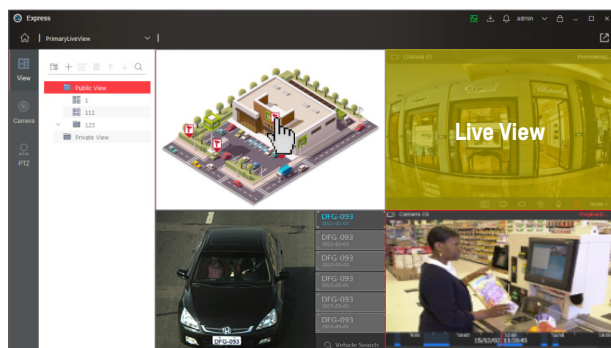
Express

admin

PrimaryLiveView

View

Camera

PTZ

Public View

1

111

123

Private View

Channel 01

Live View

Camera 03

DFG-093

DFG-093

DFG-093

DFG-093

DFG-093

DFG-093

DFG-093

Vehicle Search